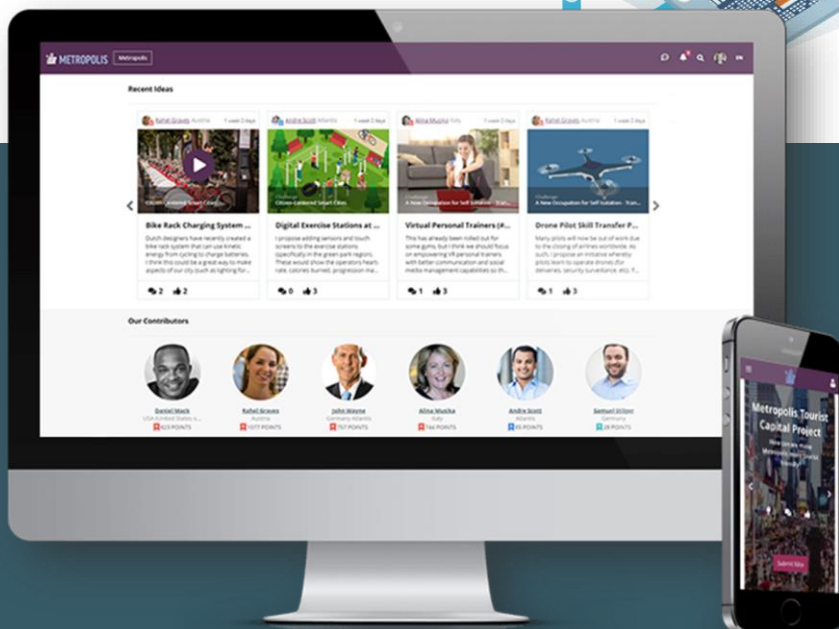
METROPOLIS Metropolis

Recent Ideas

Rafiel Graves Austria 1 week 2 days

Bike Rack Charging System ...

Dutch designers have recently created a bike rack system that can use kinetic energy from cycling to charge batteries. I think this could be a great way to make aspects of our city (such as lighting for...

2 2

Andre Scott Atlantis 1 week 2 days

Digital Exercise Stations at ...

I propose adding sensors and touch screens to the exercise stations specifically in the green park region. These would show the operators heart rate, calories burned, progression ma...

0 3

Alina Musika Italy 1 week 2 days

Virtual Personal Trainers (#...

This has already been rolled out for some gyms, but I think we should focus on implementing VR personal trainers with better communication and social media management capabilities so th...

1 3

Rafiel Graves Austria 1 week 2 days

Drone Pilot Skill Transfer P...

Many pilots will now be out of work due to the closing of airlines worldwide. As such, I propose an initiative whereby pilots learn to operate drones (for deliveries, security surveillance, etc). T...

1 3

Our Contributors

Daniel Mack 623 POINTS

Rafiel Graves Austria 1077 POINTS

John Wayne Germany Atlantis 757 POINTS

Alina Musika Italy 784 POINTS

Andre Scott Atlantis 85 POINTS

Samuel Dillon Germany 28 POINTS

Metropolis Tourist Capital Project

Submit Idea